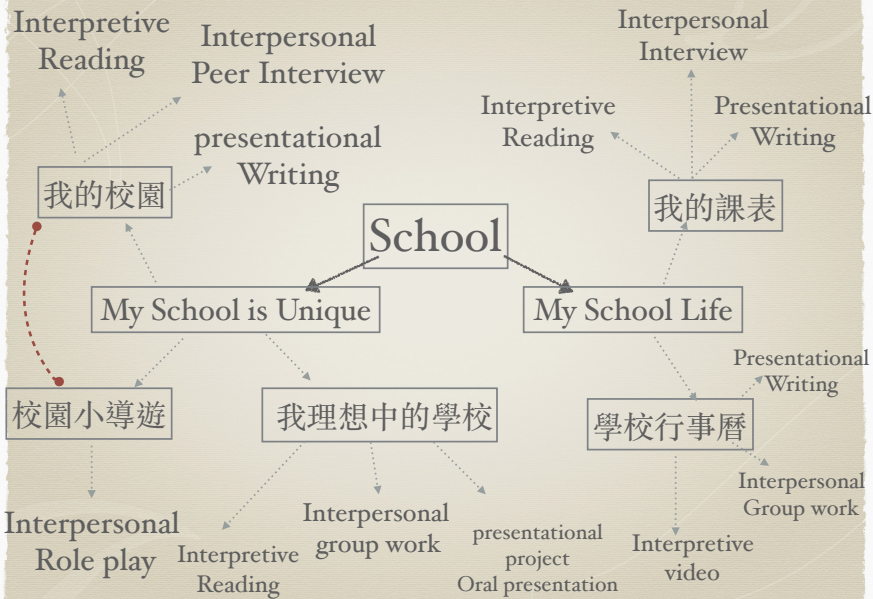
School

My School is Unique

我的校園

Interpretive Reading

Interpersonal Peer Interview

presentational Writing

校園小導遊

Interpersonal Role play

我理想中的學校

Interpretive Reading

Interpersonal group work

presentational project Oral presentation

My School Life

我的課表

Interpretive Reading

Interpersonal Interview

Presentational Writing

學校行事曆

Presentational Writing

Interpersonal Group work

Interpretive video